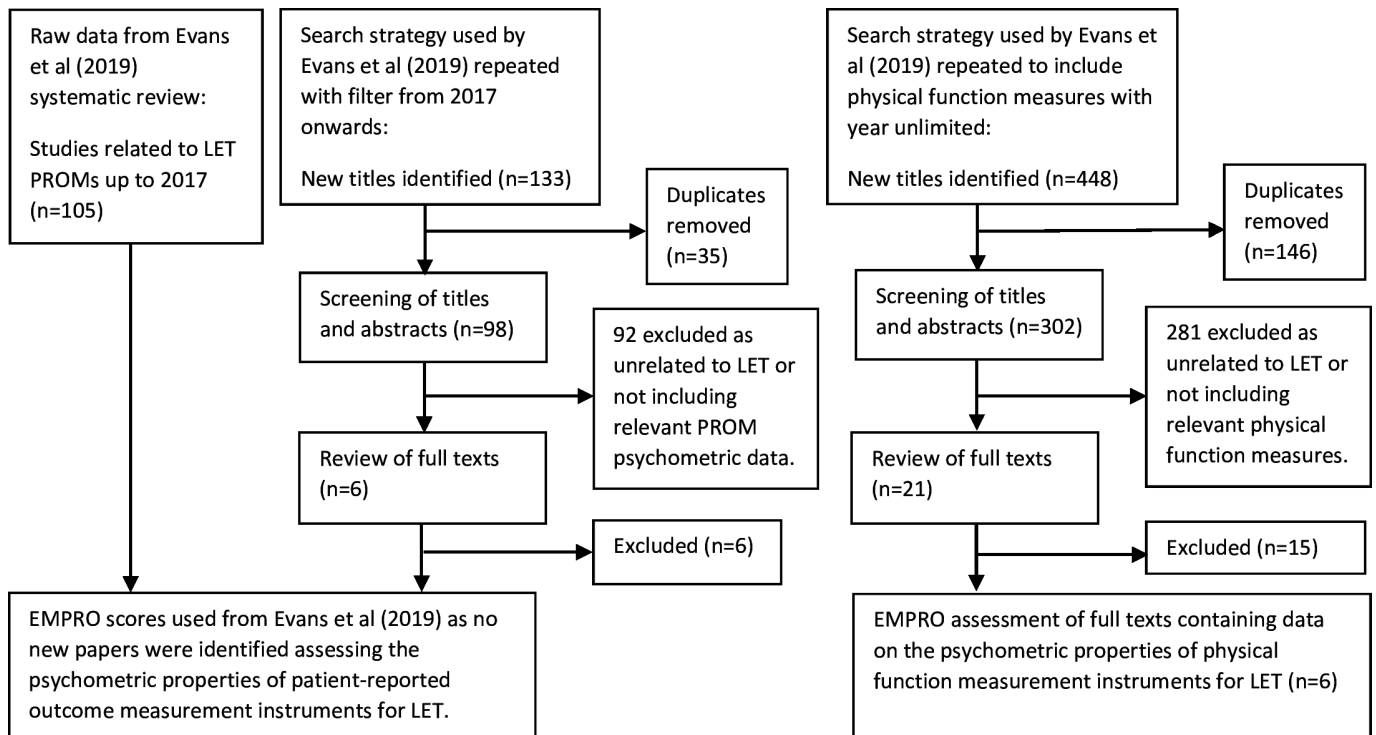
Raw data from Evans et al (2019) systematic review:

Studies related to LET PROMs up to 2017 (n=105)

Search strategy used by Evans et al (2019) repeated with filter from 2017 onwards:

New titles identified (n=133)

Duplicates removed (n=35)

Screening of titles and abstracts (n=98)

92 excluded as unrelated to LET or not including relevant PROM psychometric data.

Review of full texts (n=6)

Excluded (n=6)

EMPRO scores used from Evans et al (2019) as no new papers were identified assessing the psychometric properties of patient-reported outcome measurement instruments for LET.

Search strategy used by Evans et al (2019) repeated to include physical function measures with year unlimited:

New titles identified (n=448)

Duplicates removed (n=146)

Screening of titles and abstracts (n=302)

281 excluded as unrelated to LET or not including relevant physical function measures.

Review of full texts (n=21)

Excluded (n=15)

EMPRO assessment of full texts containing data on the psychometric properties of physical function measurement instruments for LET (n=6)